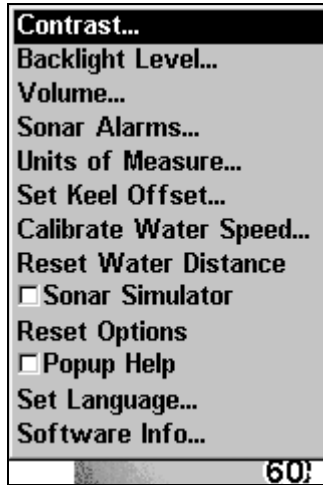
Contrast...
Backlight Level...
Volume...
Sonar Alarms...
Units of Measure...
Set Keel Offset...
Calibrate Water Speed...
Reset Water Distance
☐Sonar Simulator
Reset Options
☐Popup Help
Set Language...
Software Info...
60